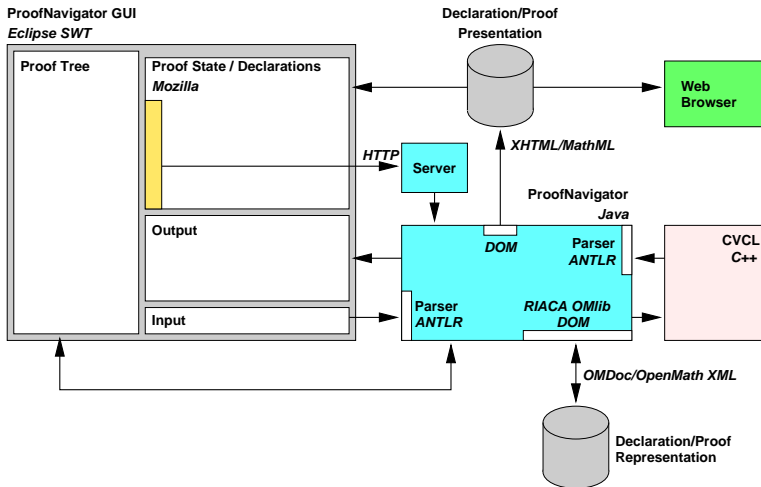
ProofNavigator GUI
Eclipse SWT

Proof Tree

Proof State / Declarations
Mozilla

Output

Input

Declaration/Proof
Presentation

Web
Browser

XHTML/MathML

HTTP

Server

ProofNavigator
Java

DOM

Parser
ANTLR

CVCL
C++

Parser
ANTLR

RIACA OMlib
DOM

OMDoc/OpenMath XML

Declaration/Proof
Representation